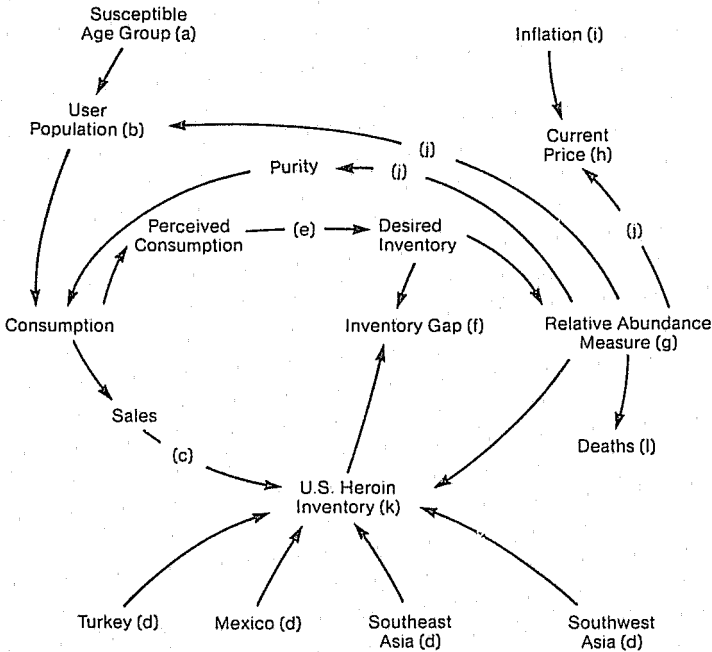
Susceptible Age Group (a)

Inflation (i)

User Population (b)

(j)

Current Price (h)

Purity

(j)

Perceived Consumption

(e)

Desired Inventory

(j)

Consumption

Inventory Gap (f)

Relative Abundance Measure (g)

Sales

(c)

Deaths (l)

U.S. Heroin Inventory (k)

Turkey (d)

Mexico (d)

Southeast Asia (d)

Southwest Asia (d)